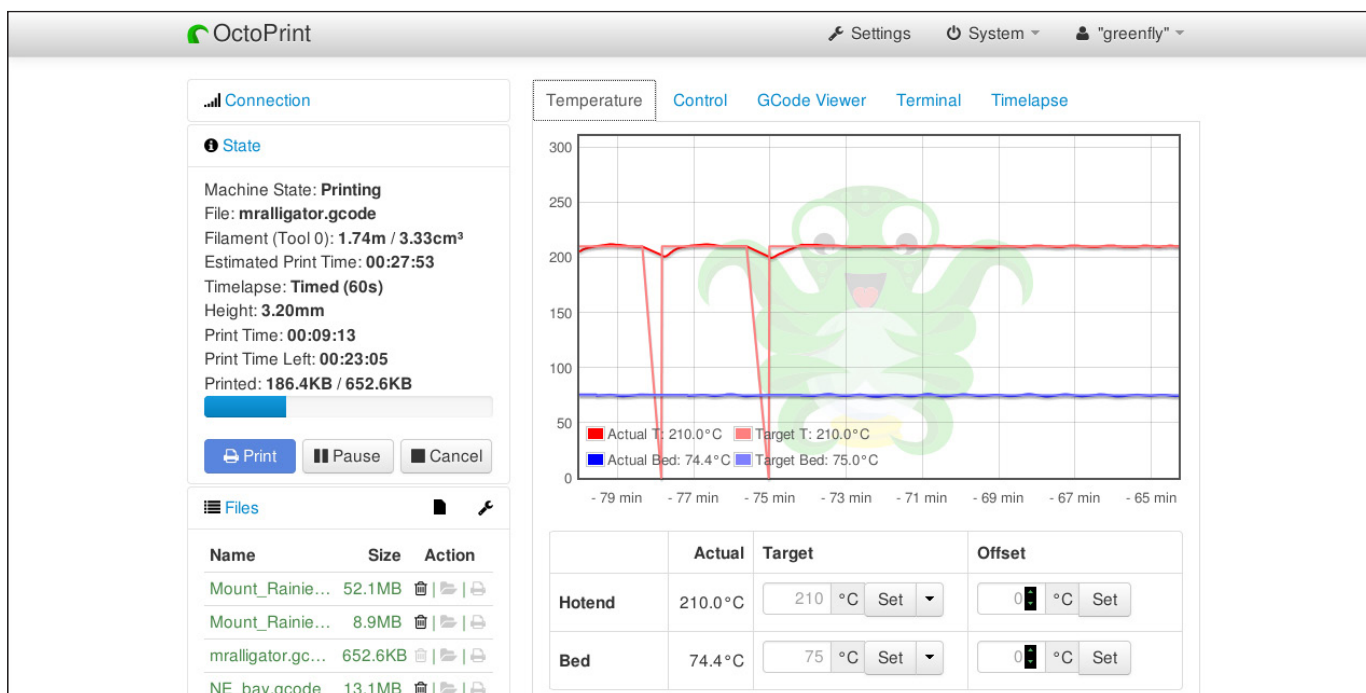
OctoPrint
Settings System "greenfly"

Connection

State

Machine State: Printing
File: mralligator.gcode
Filament (Tool 0): 1.74m / 3.33cm³
Estimated Print Time: 00:27:53
Timelapse: Timed (60s)
Height: 3.20mm
Print Time: 00:09:13
Print Time Left: 00:23:05
Printed: 186.4KB / 652.6KB

Print Pause Cancel

Files

| Name | Size | Action |
|---|---|---|
| Mount_Rainie... | 52.1MB | |
| Mount_Rainie... | 8.9MB | |
| mralligator.gc... | 652.6KB | |
| NE_bay.gcode | 13.1MB | |

Temperature Control GCode Viewer Terminal Timelapse

300
250
200
150
100
50
0

Actual T: 210.0°C Target T: 210.0°C
Actual Bed: 74.4°C Target Bed: 75.0°C

- 79 min - 77 min - 75 min - 73 min - 71 min - 69 min - 67 min - 65 min

| | Actual | Target | Offset |
|---|---|---|---|
| Hotend | 210.0°C | 210 °C Set | 0 °C Set |
| Bed | 74.4°C | 75 °C Set | 0 °C Set |